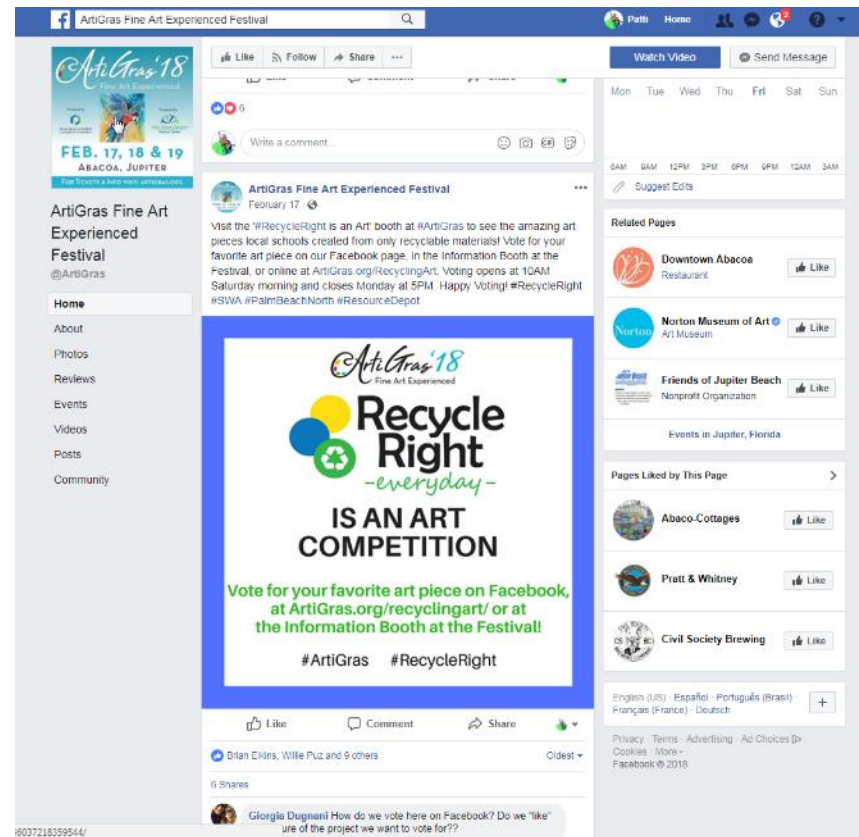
ArtiGras Fine Art Experienced Festival

Patti Home

Like Follow Share ···

Watch Video Send Message

ArtiGras'18 Fine Art Experienced

FEB. 17, 18 & 19

ABACOA, JUPITER

ArtiGras Fine Art Experienced Festival

@ArtiGras

Home

About

Photos

Reviews

Events

Videos

Posts

Community

6

Write a comment...

ArtiGras Fine Art Experienced Festival

February 17

Visit the "#RecycleRight is an Art" booth at #ArtiGras to see the amazing art pieces local schools created from only recyclable materials! Vote for your favorite art piece on our Facebook page, in the Information Booth at the Festival, or online at ArtiGras.org/RecyclingArt. Voting opens at 10AM Saturday morning and closes Monday at 5PM. Happy Voting! #RecycleRight #SWA #PalmBeachNorth #ResourceDepot

ArtiGras'18 Fine Art Experienced

Recycle Right -everyday-

IS AN ART COMPETITION

Vote for your favorite art piece on Facebook, at ArtiGras.org/recyclingart/ or at the Information Booth at the Festival!

#ArtiGras #RecycleRight

Like Comment Share

Brian Elkins, Willie Puz and 9 others

Oldest

6 Shares

Giorgia Dugnani How do we vote here on Facebook? Do we "like" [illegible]ure of the project we want to vote for??

Mon Tue Wed Thu Fri Sat Sun

6AM 9AM 12PM 3PM 6PM 9PM 12AM 3AM

Suggest Edits

Related Pages

Downtown Abacoa
Restaurant
Like

Norton
Norton Museum of Art
Art Museum
Like

Friends of Jupiter Beach
Nonprofit Organization
Like

Events in Jupiter, Florida

Pages Liked by This Page

Abaco-Cottages
Like

Pratt & Whitney
Like

Civil Society Brewing
Like

English (US) · Español · Português (Brasil) · Français (France) · Deutsch

Privacy · Terms · Advertising · Ad Choices · Cookies · More
Facebook © 2018

i6037218359544/